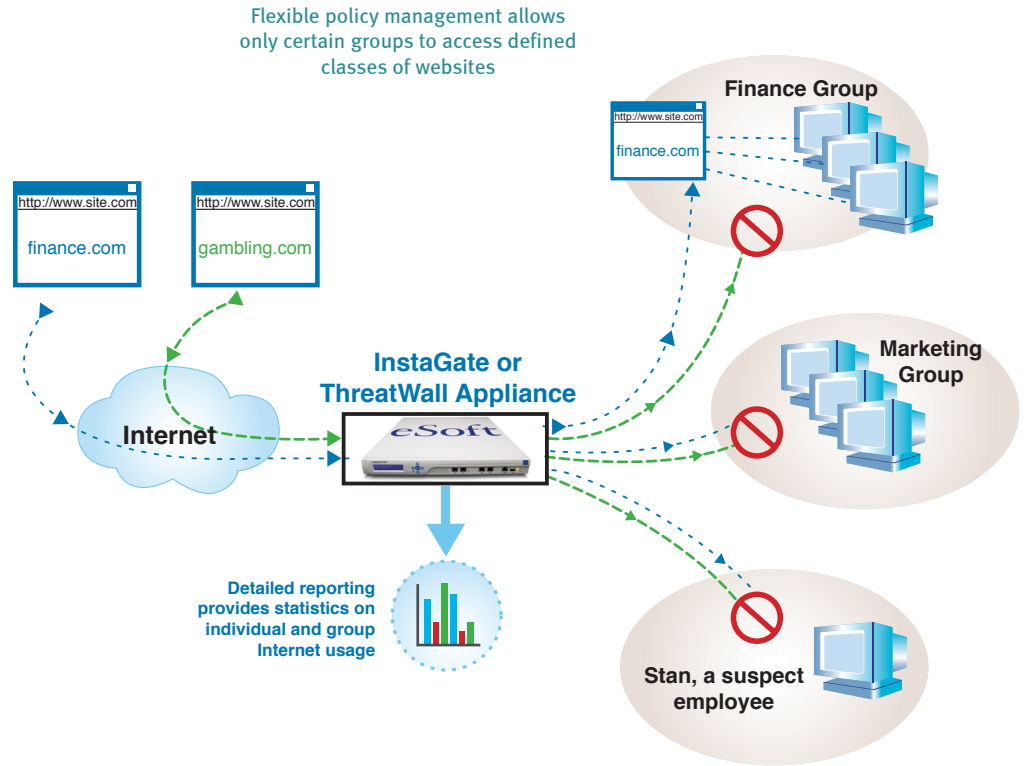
Flexible policy management allows only certain groups to access defined classes of websites

Finance Group

http://www.site.com
finance.com

http://www.site.com
finance.com

http://www.site.com
gambling.com

InstaGate or ThreatWall Appliance

eSoft

Internet

Marketing Group

Detailed reporting provides statistics on individual and group Internet usage

Stan, a suspect employee